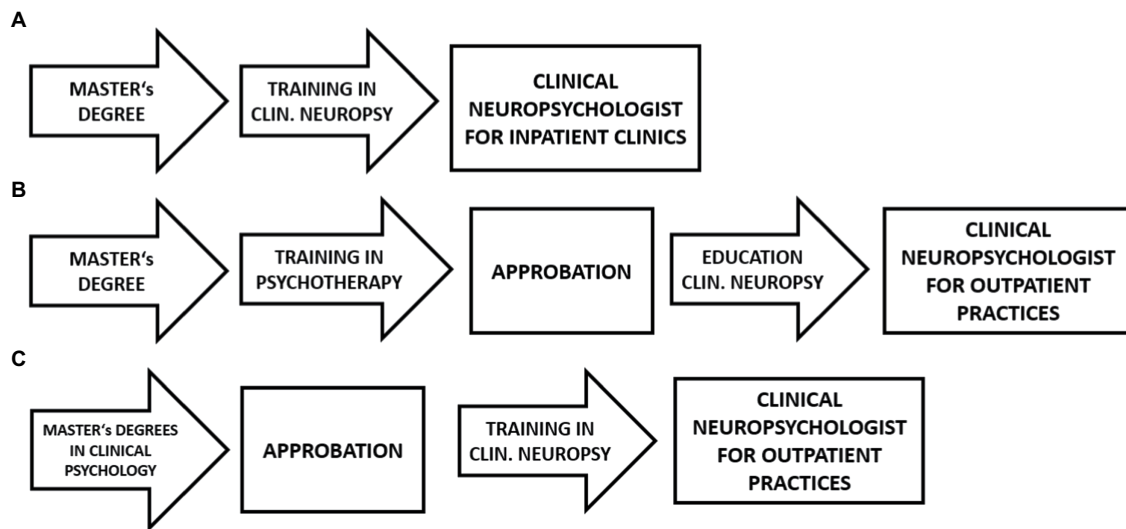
A

MASTER's DEGREE

TRAINING IN CLIN. NEUROPSY

CLINICAL NEUROPSYCHOLOGIST FOR INPATIENT CLINICS

B

MASTER's DEGREE

TRAINING IN PSYCHOTHERAPY

APPROBATION

EDUCATION CLIN. NEUROPSY

CLINICAL NEUROPSYCHOLOGIST FOR OUTPATIENT PRACTICES

C

MASTER's DEGREES IN CLINICAL PSYCHOLOGY

APPROBATION

TRAINING IN CLIN. NEUROPSY

CLINICAL NEUROPSYCHOLOGIST FOR OUTPATIENT PRACTICES